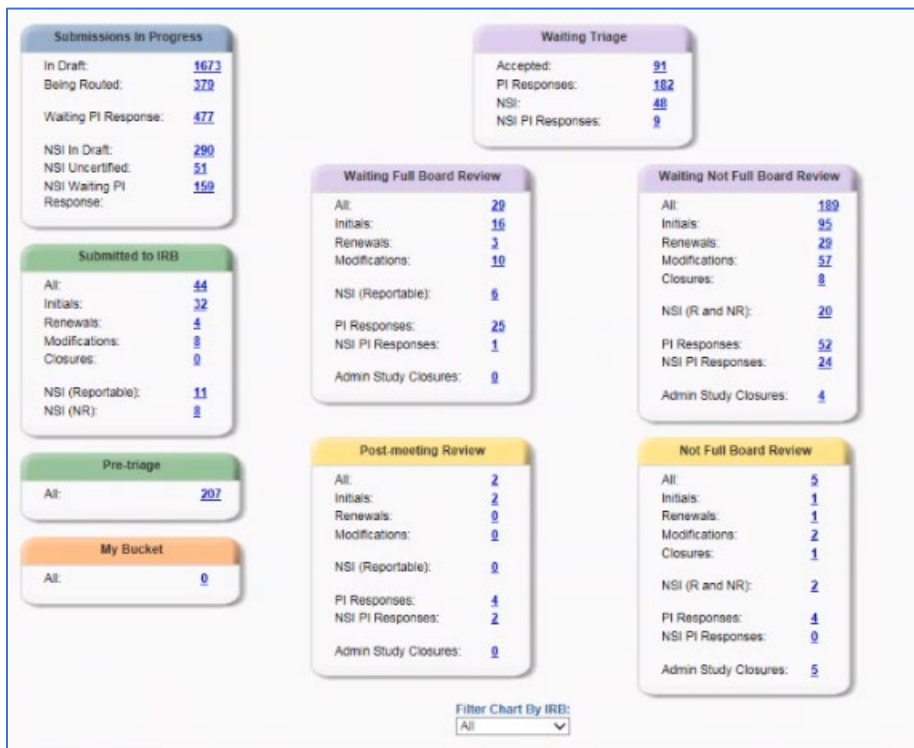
Submissions In Progress

In Draft: 1673
Being Routed: 379

Waiting PI Response: 477

NSI In Draft: 290
NSI Uncertified: 51
NSI Waiting PI Response: 159

Waiting Triage

Accepted: 91
PI Responses: 182
NSI: 48
NSI PI Responses: 9

Waiting Full Board Review

All: 29
Initials: 16
Renewals: 3
Modifications: 10

NSI (Reportable): 6

PI Responses: 25
NSI PI Responses: 1

Admin Study Closures: 0

Waiting Not Full Board Review

All: 189
Initials: 95
Renewals: 29
Modifications: 57
Closures: 8

NSI (R and NR): 20

PI Responses: 52
NSI PI Responses: 24

Admin Study Closures: 4

Submitted to IRB

All: 44
Initials: 32
Renewals: 4
Modifications: 8
Closures: 0

NSI (Reportable): 11
NSI (NR): 8

Pre-triage

All: 207

My Bucket

All: 0

Post-meeting Review

All: 2
Initials: 2
Renewals: 0
Modifications: 0

NSI (Reportable): 0

PI Responses: 4
NSI PI Responses: 2

Admin Study Closures: 0

Not Full Board Review

All: 5
Initials: 1
Renewals: 1
Modifications: 2
Closures: 1

NSI (R and NR): 2

PI Responses: 4
NSI PI Responses: 0

Admin Study Closures: 5

Filter Chart By IRB:
All